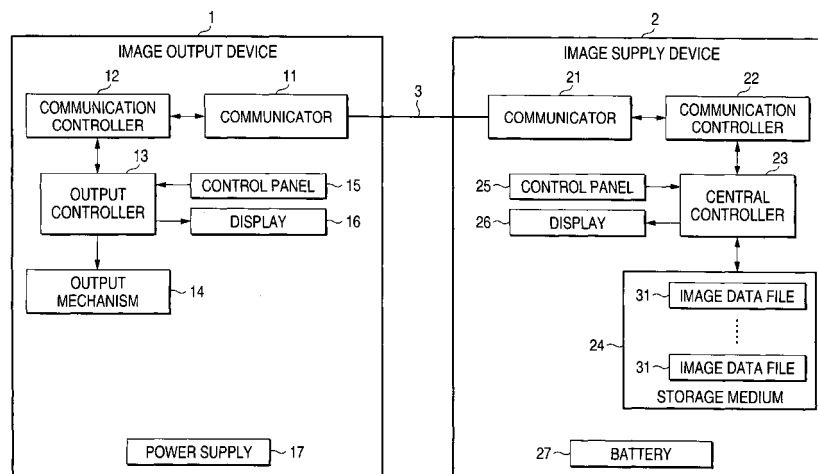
1

IMAGE OUTPUT DEVICE

12

COMMUNICATION CONTROLLER

11

COMMUNICATOR

13

OUTPUT CONTROLLER

CONTROL PANEL

15

DISPLAY

16

OUTPUT MECHANISM

14

POWER SUPPLY

17

3

2

IMAGE SUPPLY DEVICE

21

COMMUNICATOR

22

COMMUNICATION CONTROLLER

23

25

CONTROL PANEL

CENTRAL CONTROLLER

26

DISPLAY

31

IMAGE DATA FILE

24

31

IMAGE DATA FILE

STORAGE MEDIUM

27

BATTERY